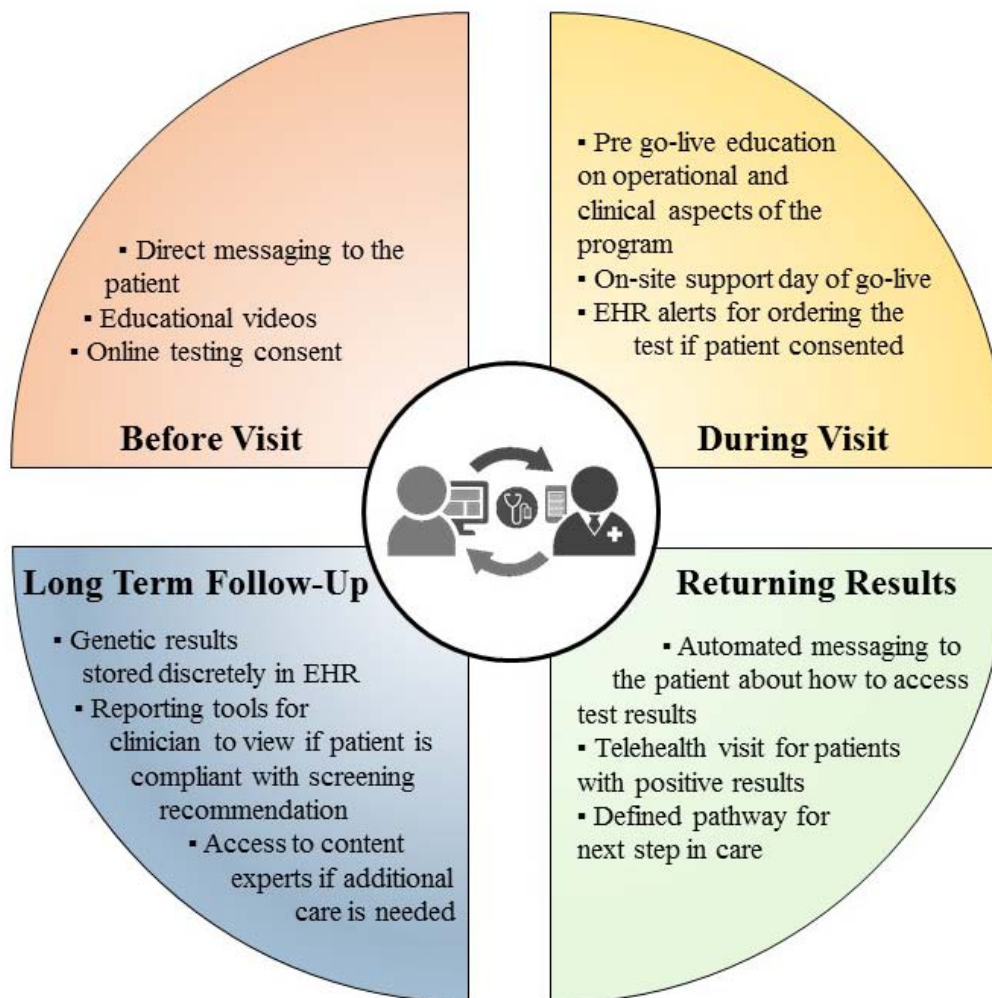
▪ Direct messaging to the patient
▪ Educational videos
▪ Online testing consent

Before Visit

▪ Pre go-live education on operational and clinical aspects of the program
▪ On-site support day of go-live
▪ EHR alerts for ordering the test if patient consented

During Visit

Long Term Follow-Up

▪ Genetic results stored discretely in EHR
▪ Reporting tools for clinician to view if patient is compliant with screening recommendation
▪ Access to content experts if additional care is needed

Returning Results

▪ Automated messaging to the patient about how to access test results
▪ Telehealth visit for patients with positive results
▪ Defined pathway for next step in care